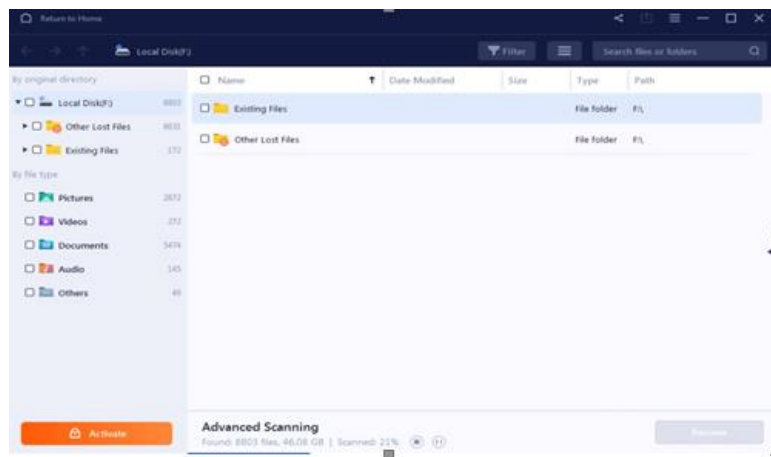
Return to Home

Local Disk(F:)

Filter

Search files or folders

By original directory

Local Disk(F:) 8803

Other Lost Files 8631

Existing Files 172

By file type

Pictures 2672

Videos 272

Documents 5474

Audio 145

Others 49

| Name | Date Modified | Size | Type | Path |
|---|---|---|---|---|
| Existing Files | | | File folder | F:\ |
| Other Lost Files | | | File folder | F:\ |

Activate

Advanced Scanning

Found: 8803 files, 46.08 GB | Scanned: 21%

Recover